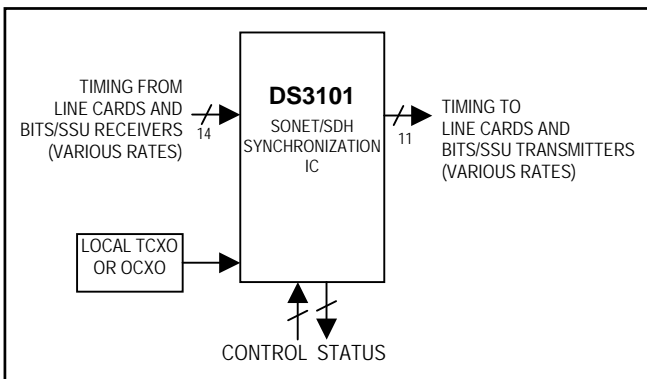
TIMING FROM LINE CARDS AND BITS/SSU RECEIVERS (VARIOUS RATES)

14

DS3101

SONET/SDH SYNCHRONIZATION IC

11

TIMING TO LINE CARDS AND BITS/SSU TRANSMITTERS (VARIOUS RATES)

LOCAL TCXO OR OCXO

CONTROL STATUS